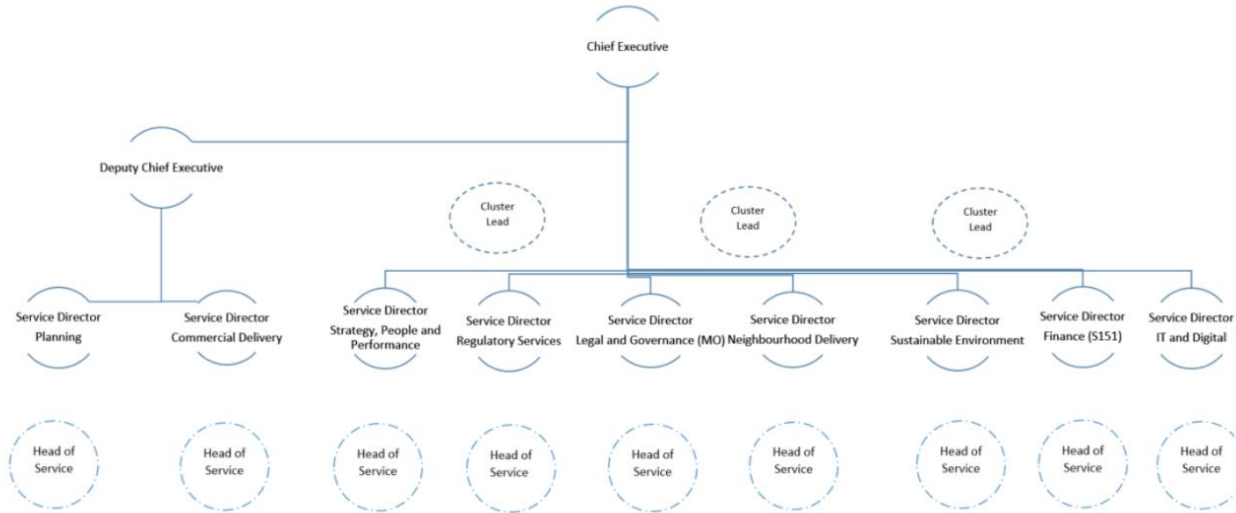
Chief Executive

Deputy Chief Executive

Cluster Lead

Cluster Lead

Cluster Lead

Service Director Planning

Service Director Commercial Delivery

Service Director Strategy, People and Performance

Service Director Regulatory Services

Service Director Legal and Governance (MO)

Service Director Neighbourhood Delivery

Service Director Sustainable Environment

Service Director Finance (S151)

Service Director IT and Digital

Head of Service

Head of Service

Head of Service

Head of Service

Head of Service

Head of Service

Head of Service

Head of Service

Head of Service